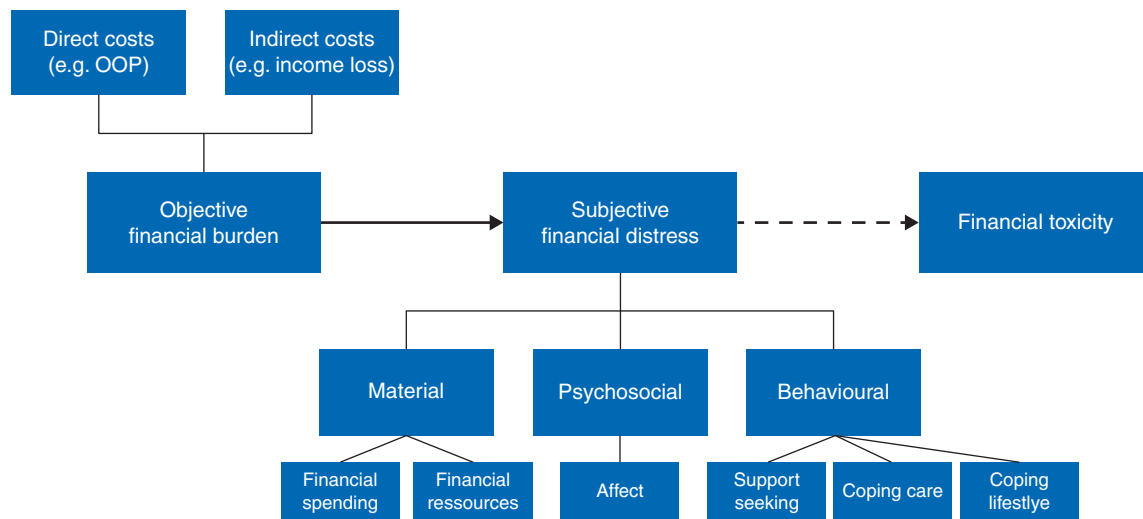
Direct costs (e.g. OOP)

Indirect costs (e.g. income loss)

Objective financial burden

Subjective financial distress

Financial toxicity

Material

Psychosocial

Behavioural

Financial spending

Financial ressources

Affect

Support seeking

Coping care

Coping lifestlye